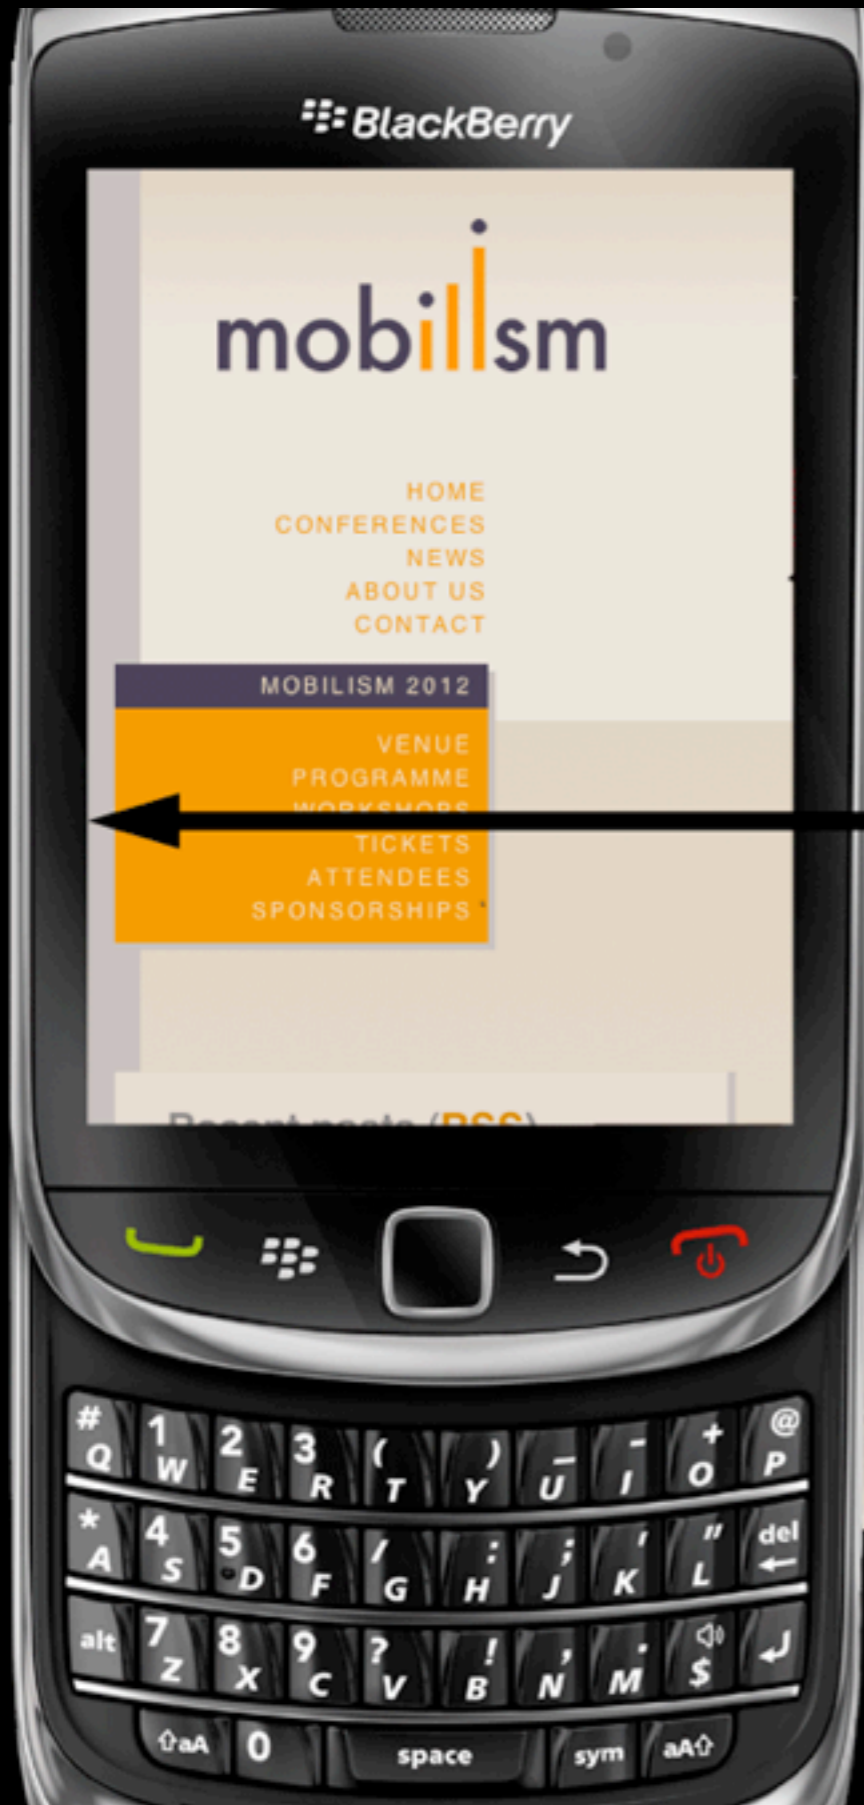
BlackBerry

mobilism

HOME
CONFERENCES
NEWS
ABOUT US
CONTACT

MOBILISM 2012

VENUE
PROGRAMME
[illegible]
TICKETS
ATTENDEES
SPONSORSHIPS

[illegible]

# Q
1 W
2 E
3 R
( T
) Y
_ U
- I
+ O
@ P
* A
4 S
5 D
6 F
/ G
: H
; J
' K
" L
del
alt
7 Z
8 X
9 C
? V
! B
, N
. M
$
aA
0
space
sym
aA